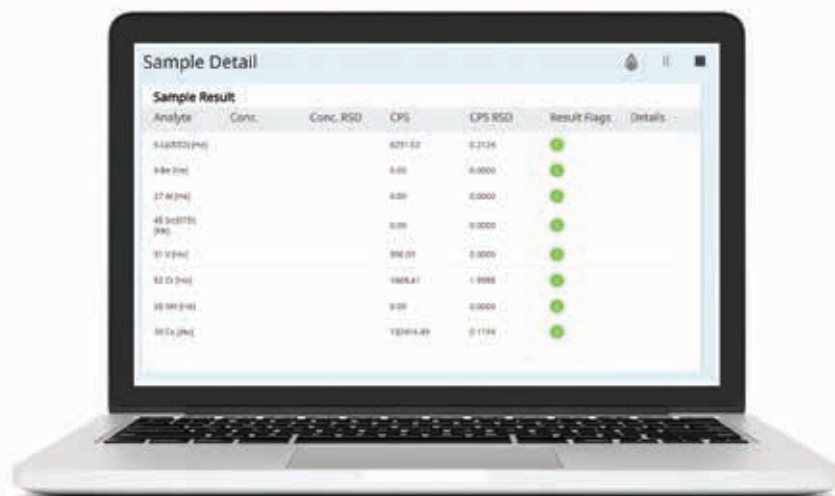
Sample Detail

Sample Result

| Analyte | Conc. | Conc. RSD | CPS | CPS RSD | Result Flags | Details |
|---|---|---|---|---|---|---|
| 6 Li(STD) [He] | | | 6251.02 | 0.2124 | | |
| 9 Be [He] | | | 0.00 | 0.0000 | | |
| 27 Al [He] | | | 0.00 | 0.0000 | | |
| 45 Sc(ISTD) [He] | | | 0.00 | 0.0000 | | |
| 51 V [He] | | | 356.01 | 0.0000 | | |
| 52 Cr [He] | | | 1668.41 | 1.9988 | | |
| 55 Mn [He] | | | 0.00 | 0.0000 | | |
| 59 Co [He] | | | 132414.49 | 0.1159 | | |